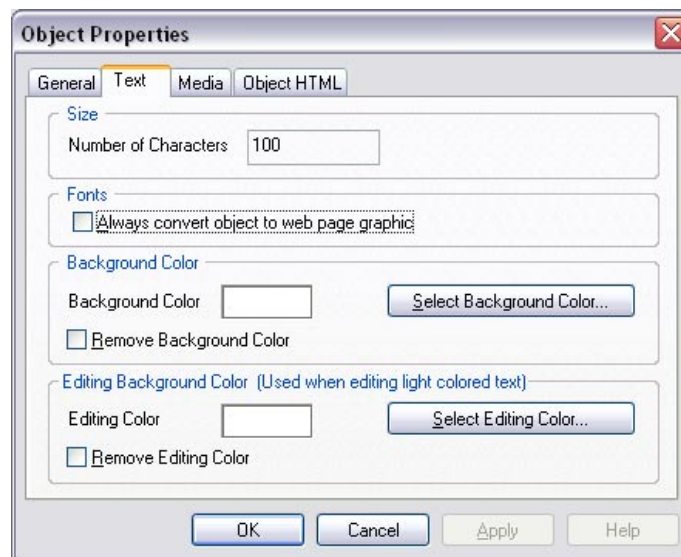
Object Properties

General
Text
Media
Object HTML

Size
Number of Characters 100

Fonts
Always convert object to web page graphic

Background Color
Background Color
Select Background Color...
Remove Background Color

Editing Background Color (Used when editing light colored text)
Editing Color
Select Editing Color...
Remove Editing Color

OK
Cancel
Apply
Help